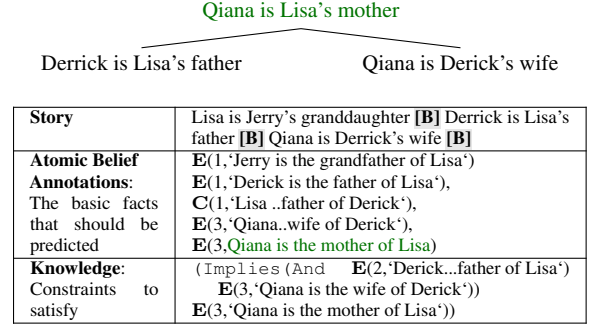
Qiana is Lisa's mother

Derrick is Lisa's father

Qiana is Derick's wife

| **Story** | Lisa is Jerry's granddaughter **[B]** Derrick is Lisa's father **[B]** Qiana is Derrick's wife **[B]** |
|---|---|
| **Atomic Belief Annotations**: The basic facts that should be predicted | **E**(1,'Jerry is the grandfather of Lisa') **E**(1,'Derick is the father of Lisa'), **C**(1,'Lisa ..father of Derick'), **E**(3,'Qiana..wife of Derick'), **E**(3,Qiana is the mother of Lisa) |
| **Knowledge**: Constraints to satisfy | (Implies(And **E**(2,'Derick...father of Lisa') **E**(3,'Qiana is the wife of Derick')) **E**(3,'Qiana is the mother of Lisa')) |